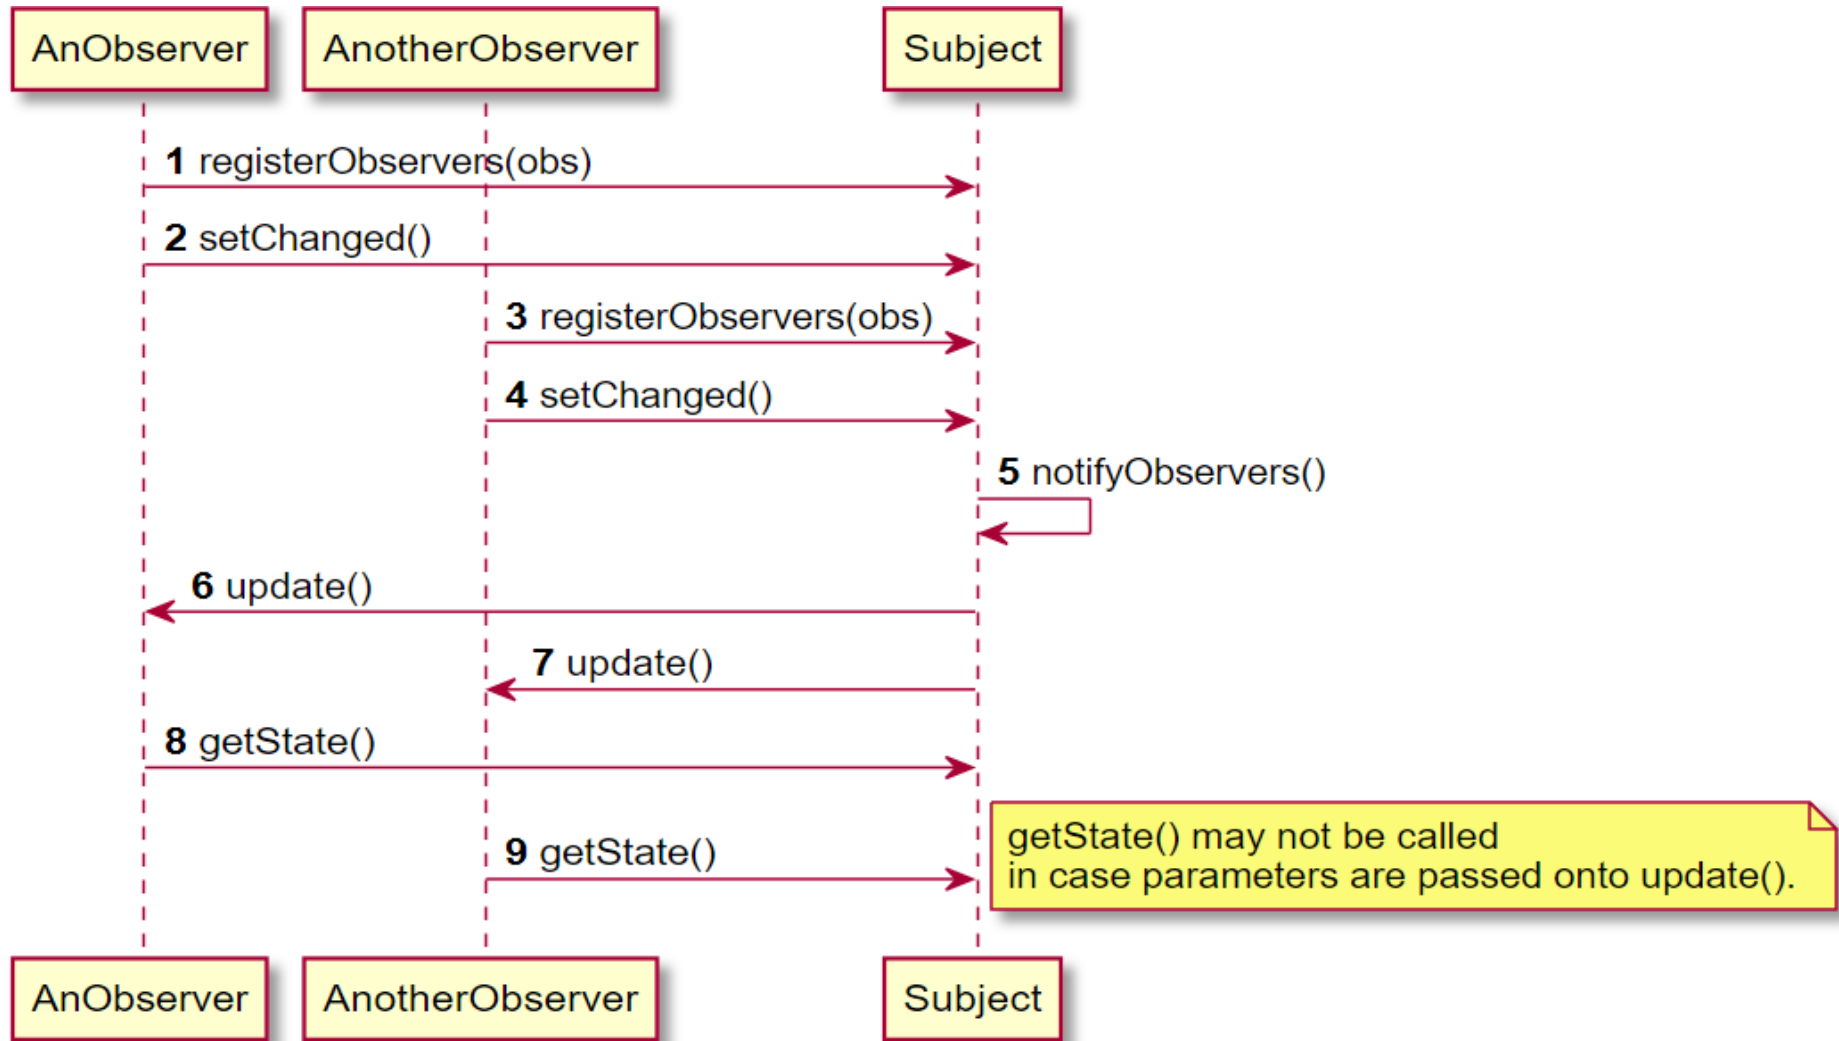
AnObserver AnotherObserver Subject

1 registerObservers(obs)

2 setChanged()

3 registerObservers(obs)

4 setChanged()

5 notifyObservers()

6 update()

7 update()

8 getState()

9 getState()

getState() may not be called
in case parameters are passed onto update().

AnObserver AnotherObserver Subject